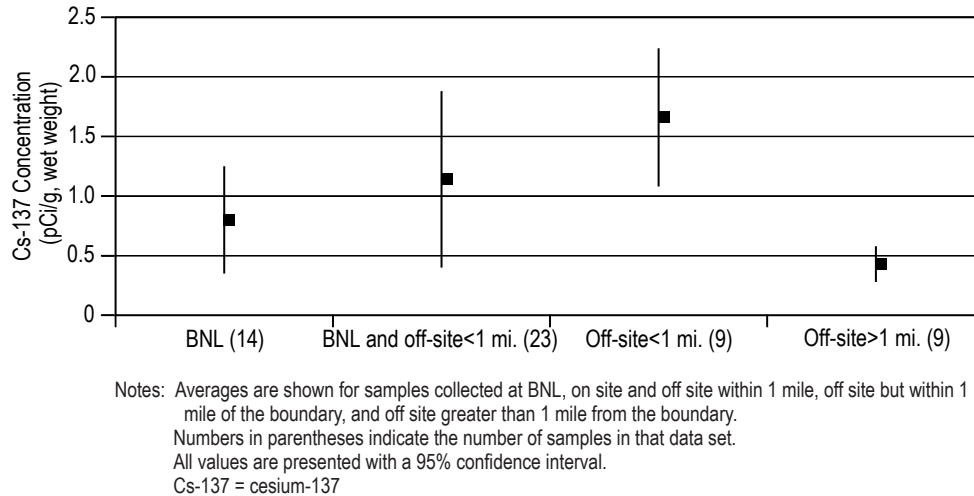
2.5
2.0
1.5
1.0
0.5
0

Cs-137 Concentration (pCi/g, wet weight)

BNL (14)
BNL and off-site<1 mi. (23)
Off-site<1 mi. (9)
Off-site>1 mi. (9)

Notes: Averages are shown for samples collected at BNL, on site and off site within 1 mile, off site but within 1 mile of the boundary, and off site greater than 1 mile from the boundary.
Numbers in parentheses indicate the number of samples in that data set.
All values are presented with a 95% confidence interval.
Cs-137 = cesium-137